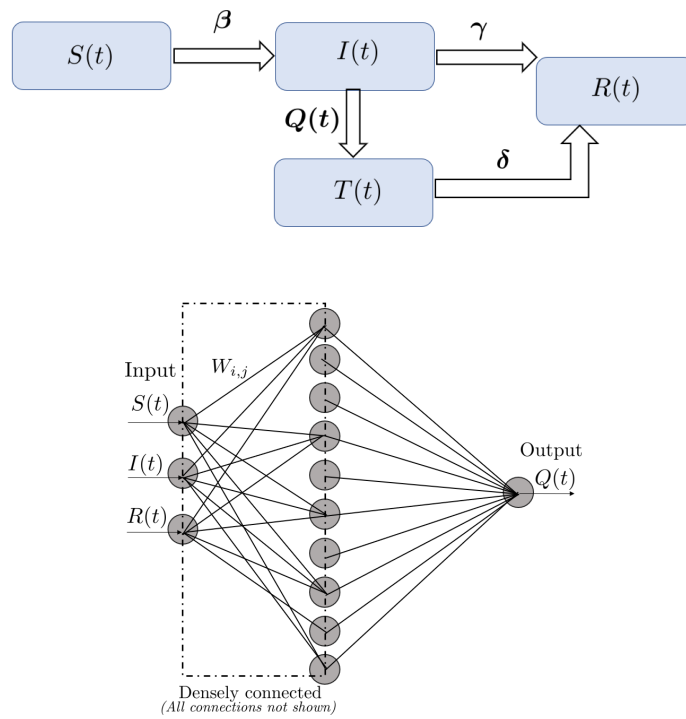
$S(t)$

$\boldsymbol{\beta}$

$I(t)$

$\boldsymbol{\gamma}$

$R(t)$

$\boldsymbol{Q(t)}$

$T(t)$

$\boldsymbol{\delta}$

Input

$W_{i,j}$

$S(t)$

$I(t)$

$R(t)$

Output

$Q(t)$

Densely connected
(All connections not shown)